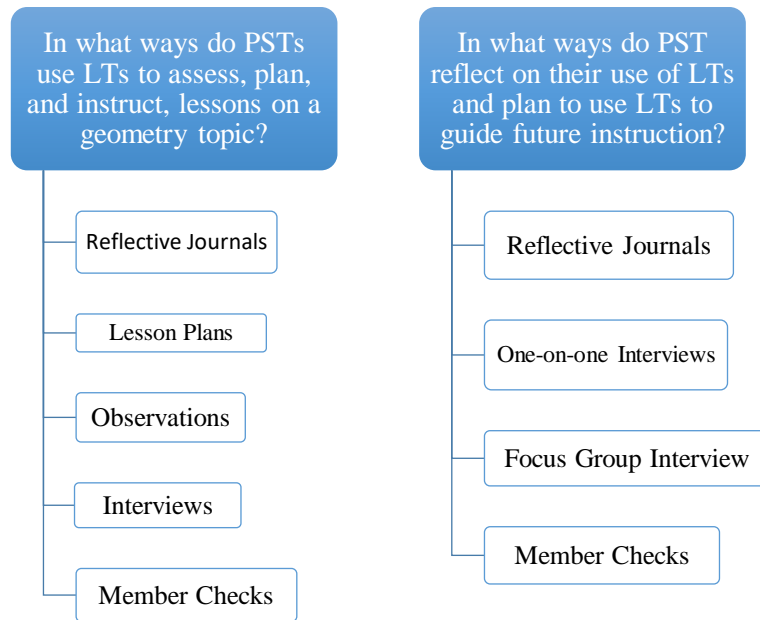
In what ways do PSTs use LTs to assess, plan, and instruct, lessons on a geometry topic?

Reflective Journals

Lesson Plans

Observations

Interviews

Member Checks

In what ways do PST reflect on their use of LTs and plan to use LTs to guide future instruction?

Reflective Journals

One-on-one Interviews

Focus Group Interview

Member Checks